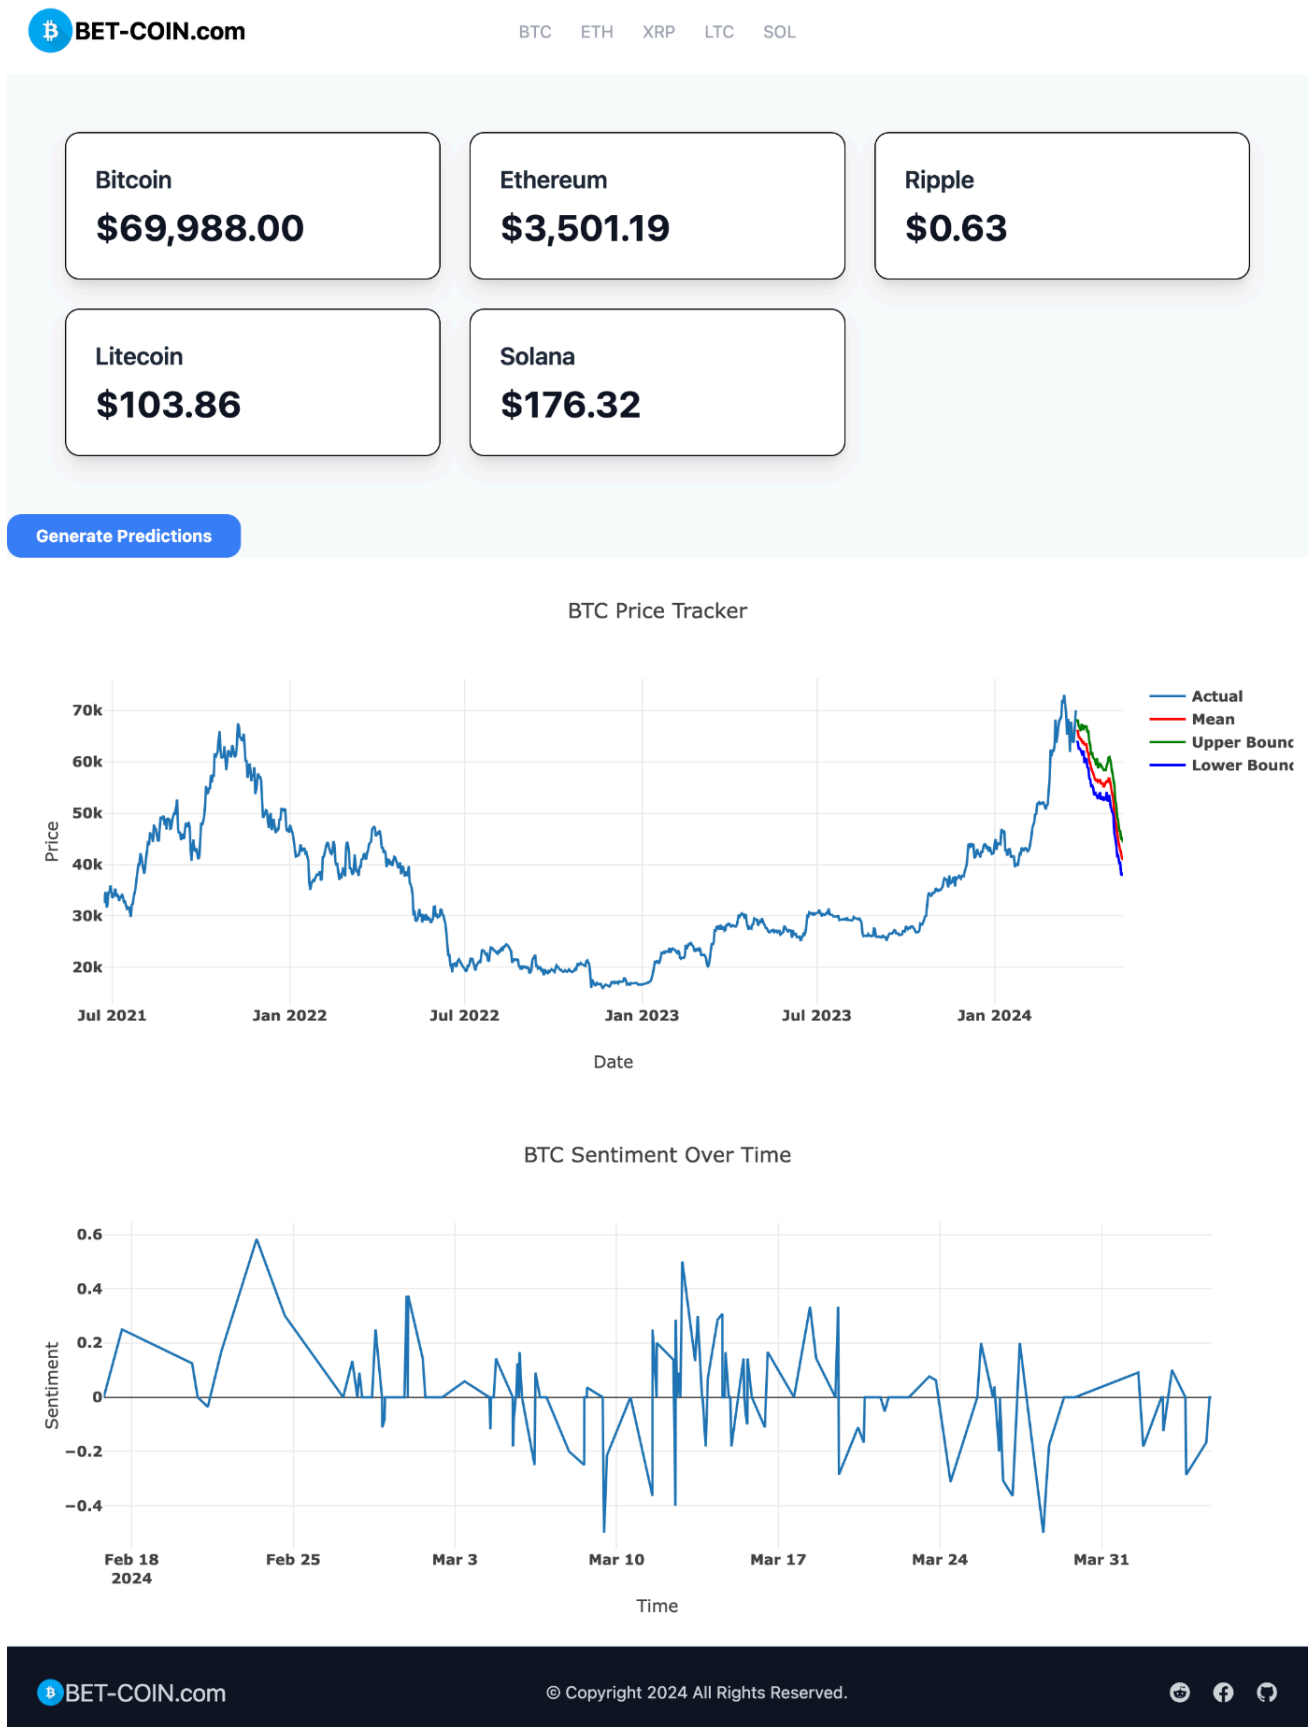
BET-COIN.com

BTC ETH XRP LTC SOL

Bitcoin
$69,988.00

Ethereum
$3,501.19

Ripple
$0.63

Litecoin
$103.86

Solana
$176.32

Generate Predictions

BTC Price Tracker

Price

70k
60k
50k
40k
30k
20k

Jul 2021 Jan 2022 Jul 2022 Jan 2023 Jul 2023 Jan 2024

Date

Actual
Mean
Upper Bounc
Lower Bounc

BTC Sentiment Over Time

Sentiment

0.6
0.4
0.2
0
−0.2
−0.4

Feb 18 2024 Feb 25 Mar 3 Mar 10 Mar 17 Mar 24 Mar 31

Time

BET-COIN.com

© Copyright 2024 All Rights Reserved.